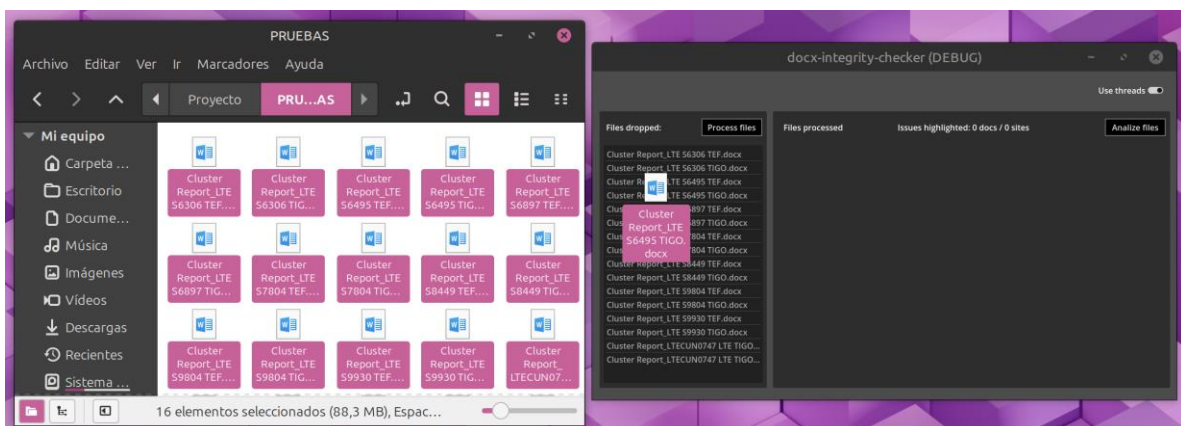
PRUEBAS

Archivo Editar Ver Ir Marcadores Ayuda

Proyecto PRU...AS

Mi equipo
Carpeta ...
Escritorio
Docume...
Música
Imágenes
Vídeos
Descargas
Recientes
Sistema ...

Cluster Report_LTE S6306 TEF....
Cluster Report_LTE S6306 TIG....
Cluster Report_LTE S6495 TEF....
Cluster Report_LTE S6495 TIG....
Cluster Report_LTE S6897 TEF....
Cluster Report_LTE S6897 TIG....
Cluster Report_LTE S7804 TEF....
Cluster Report_LTE S7804 TIG....
Cluster Report_LTE S8449 TEF....
Cluster Report_LTE S8449 TIG....
Cluster Report_LTE S9804 TEF....
Cluster Report_LTE S9804 TIG....
Cluster Report_LTE S9930 TEF....
Cluster Report_LTE S9930 TIG....
Cluster Report_ LTECUN07....

16 elementos seleccionados (88,3 MB), Espac...

docx-integrity-checker (DEBUG)

Use threads

Files dropped: Process files

Files processed Issues highlighted: 0 docs / 0 sites Analize files

Cluster Report_LTE S6306 TEF.docx
Cluster Report_LTE S6306 TIGO.docx
Cluster Re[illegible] TE S6495 TEF.docx
Cluster Re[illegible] TE S6495 TIGO.docx
Clus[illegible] 897 TEF.docx
Clus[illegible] 897 TIGO.docx
Clus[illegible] 804 TEF.docx
Clus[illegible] 804 TIGO.docx
Cluster Report_LTE S8449 TEF.docx
Cluster Report_LTE S8449 TIGO.docx
Cluster Report_LTE S9804 TEF.docx
Cluster Report_LTE S9804 TIGO.docx
Cluster Report_LTE S9930 TEF.docx
Cluster Report_LTE S9930 TIGO.docx
Cluster Report_LTECUN0747 LTE TIGO...
Cluster Report_LTECUN0747 LTE TIGO...

Cluster Report_LTE S6495 TIGO. docx